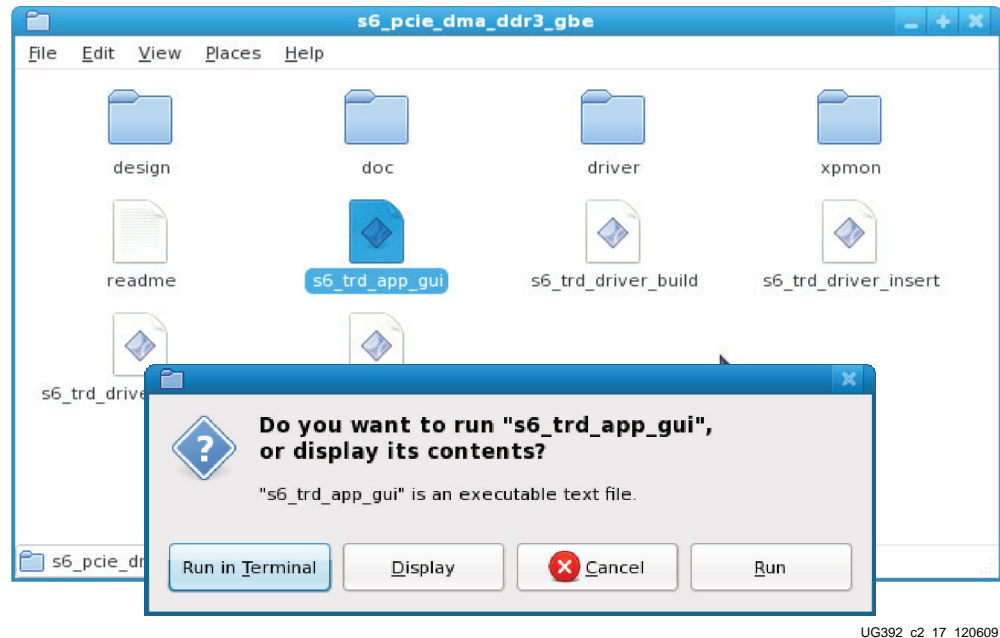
s6_pcie_dma_ddr3_gbe

File Edit View Places Help

design

doc

driver

xpmon

readme

s6_trd_app_gui

s6_trd_driver_build

s6_trd_driver_insert

s6_trd_drive

s6_pcie_dr

Do you want to run "s6_trd_app_gui", or display its contents?

"s6_trd_app_gui" is an executable text file.

Run in Terminal

Display

Cancel

Run

UG392_c2_17_120609